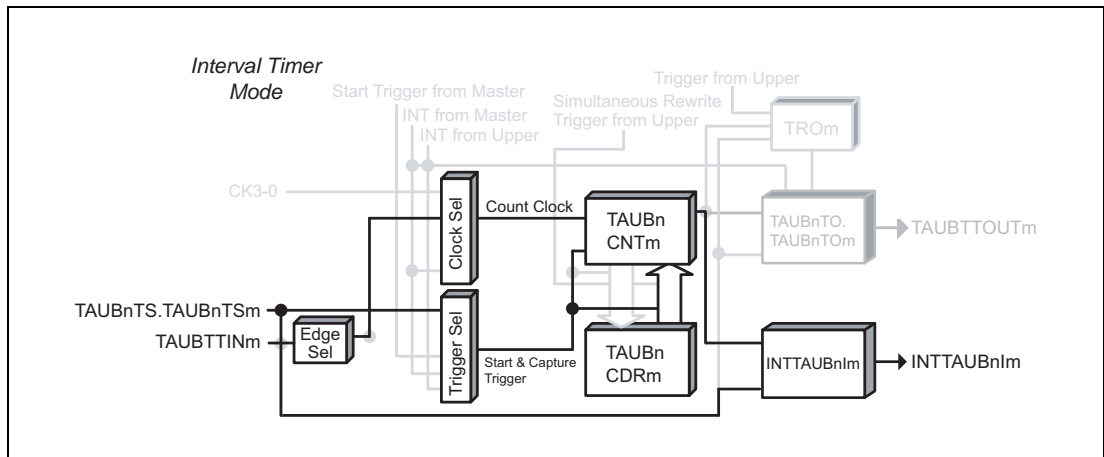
Interval Timer Mode

Start Trigger from Master
INT from Master
INT from Upper
Simultaneous Rewrite Trigger from Upper
Trigger from Upper
TROm
CK3-0
Clock Sel
Count Clock
TAUBn CNTm
TAUBnTO. TAUBnTOm
TAUBTTOUTm
TAUBnTS.TAUBnTSm
TAUBTTINm
Edge Sel
Trigger Sel
Start & Capture Trigger
TAUBn CDRm
INTTAUBnIm
INTTAUBnIm